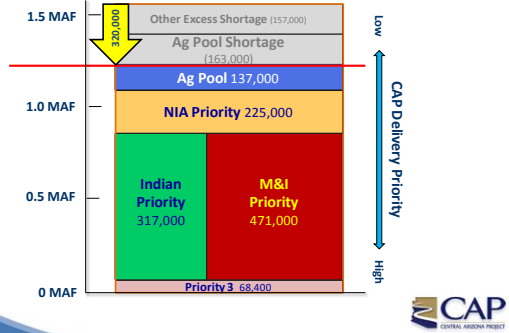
1.5 MAF
1.0 MAF
0.5 MAF
0 MAF

320,000

Other Excess Shortage (157,000)

Ag Pool Shortage (163,000)

Ag Pool 137,000

NIA Priority 225,000

Indian Priority 317,000

M&I Priority 471,000

Priority 3 68,400

Low
CAP Delivery Priority
High

CAP
CENTRAL ARIZONA PROJECT